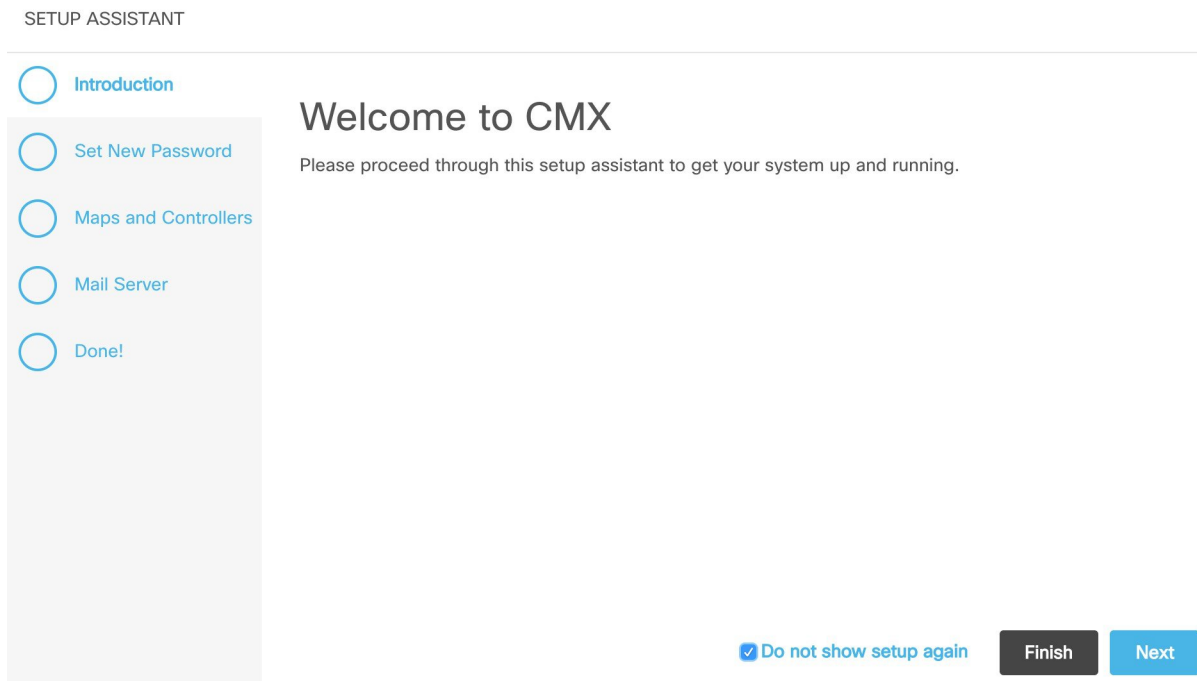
SETUP ASSISTANT

Introduction

Set New Password

Maps and Controllers

Mail Server

Done!

Welcome to CMX

Please proceed through this setup assistant to get your system up and running.

Do not show setup again

Finish

Next